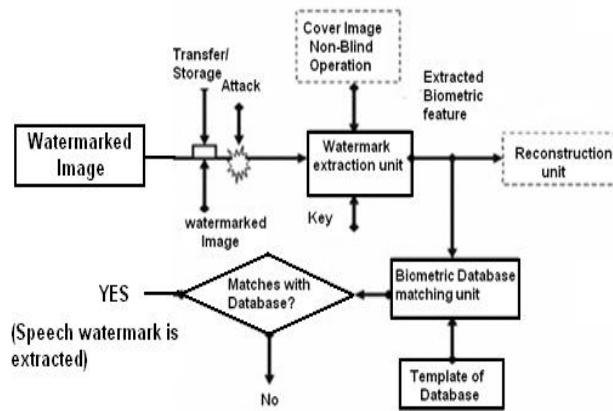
Cover Image Non-Blind Operation

Transfer/ Storage

Attack

Extracted Biometric feature

Watermarked Image

Watermark extraction unit

Reconstruction unit

watermarked Image

Key

YES

Matches with Database?

Biometric Database matching unit

(Speech watermark is extracted)

No

Template of Database